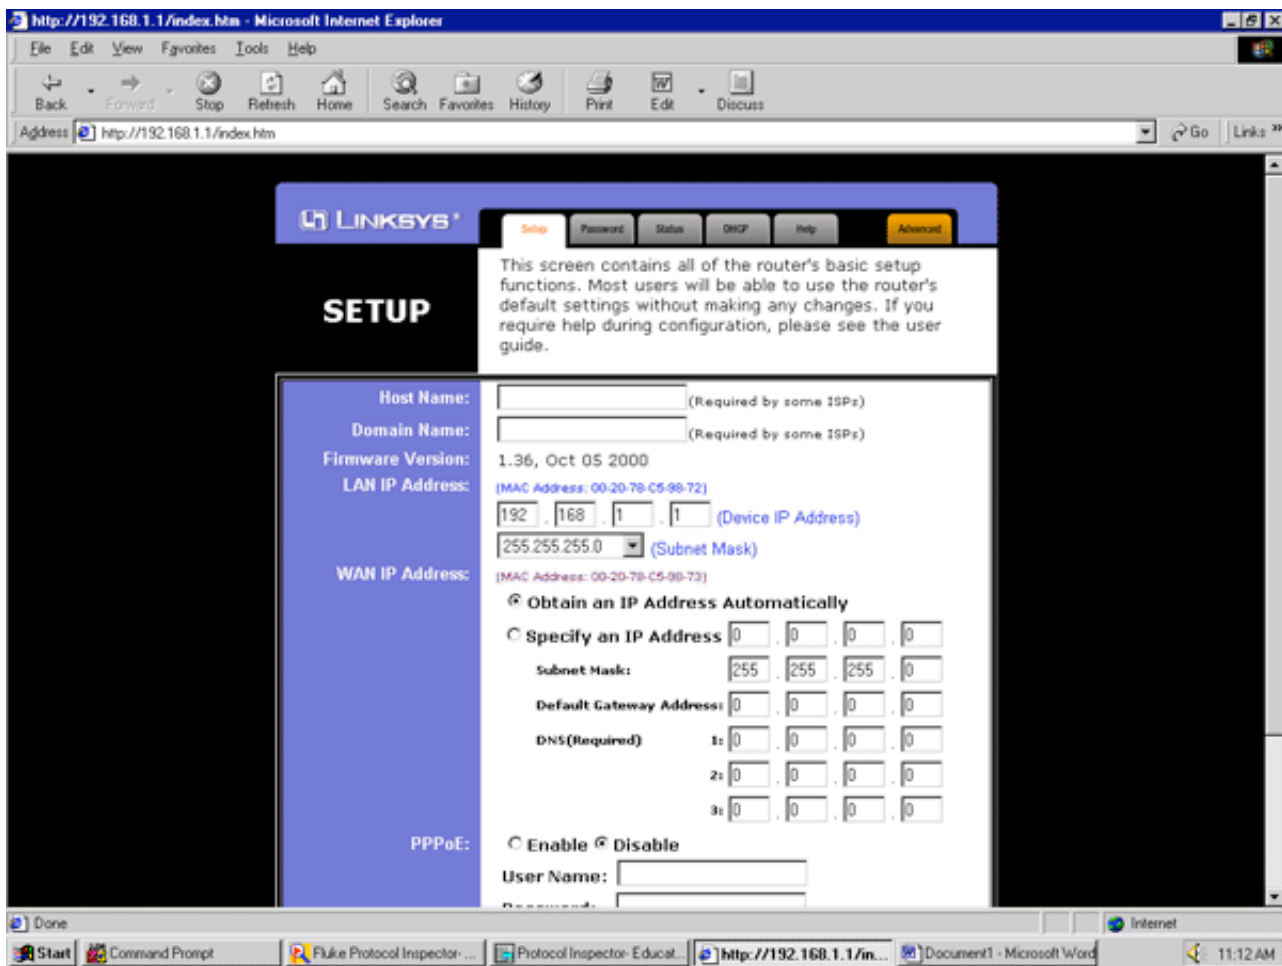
http://192.168.1.1/index.htm - Microsoft Internet Explorer

File Edit View Favorites Tools Help

Back Forward Stop Refresh Home Search Favorites History Print Edit Discuss

Address http://192.168.1.1/index.htm Go Links

LINKSYS

Setup Password Status DHCP Help Advanced

SETUP

This screen contains all of the router's basic setup functions. Most users will be able to use the router's default settings without making any changes. If you require help during configuration, please see the user guide.

Host Name: (Required by some ISPs)

Domain Name: (Required by some ISPs)

Firmware Version: 1.36, Oct 05 2000

LAN IP Address: (MAC Address: 00-20-78-C5-98-72)

192 . 168 . 1 . 1 (Device IP Address)

255.255.255.0 (Subnet Mask)

WAN IP Address: (MAC Address: 00-20-78-C5-98-73)

Obtain an IP Address Automatically

Specify an IP Address 0 . 0 . 0 . 0

Subnet Mask: 255 . 255 . 255 . 0

Default Gateway Address: 0 . 0 . 0 . 0

DNS(Required) 1: 0 . 0 . 0 . 0

2: 0 . 0 . 0 . 0

3: 0 . 0 . 0 . 0

PPPoE: Enable Disable

User Name:

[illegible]

Done Internet

Start Command Prompt Fluke Protocol Inspector- ... Protocol Inspector- Educat... http://192.168.1.1/in... Document1 - Microsoft Word 11:12 AM